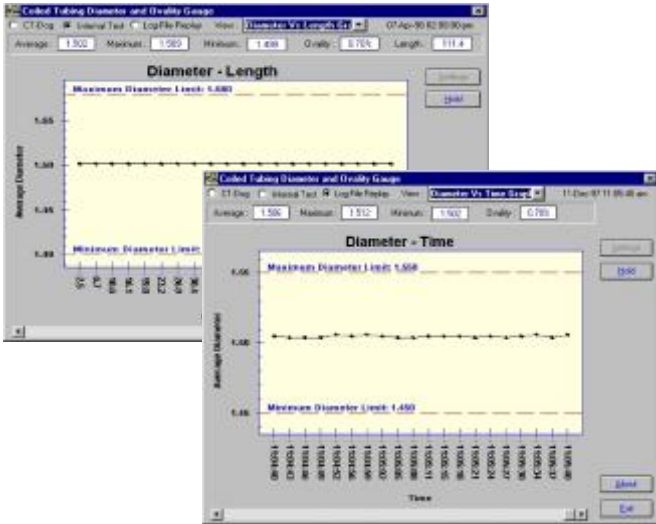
Coiled Tubing Diameter and Ovality Gauge

CT-Diag Internal Test LogFile Replay View: Diameter Vs Length Gr 07-Apr-98 02:00:00 pm

Average: 1.502 Maximum: 1.509 Minimum: 1.498 Ovality: 0.70% Length: 111.4

Diameter - Length

Settings

Hold

Maximum Diameter Limit: 1.600

1.55

1.50

1.45

Average Diameter

Minimum Diameter Limit

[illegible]

Coiled Tubing Diameter and Ovality Gauge

CT-Diag Internal Test LogFile Replay View: Diameter Vs Time Grap 11-Dec-97 11:05:48 am

Average: 1.506 Maximum: 1.512 Minimum: 1.502 Ovality: 0.78%

Diameter - Time

Settings

Hold

Maximum Diameter Limit: 1.550

1.55

1.50

1.45

Average Diameter

Minimum Diameter Limit: 1.450

Time

About

Exit